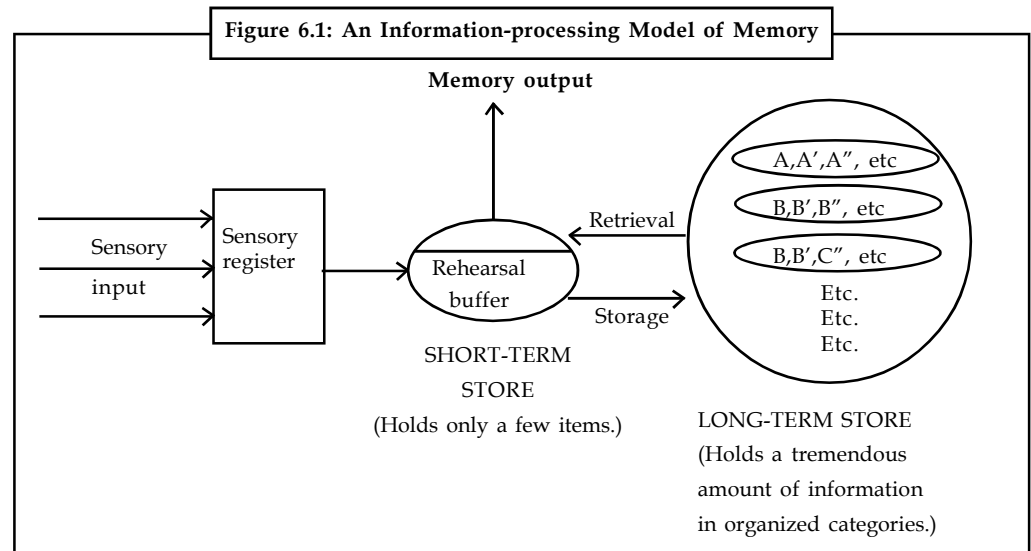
Figure 6.1: An Information-processing Model of Memory

Memory output

Sensory input

Sensory register

Rehearsal buffer

Retrieval

Storage

SHORT-TERM STORE (Holds only a few items.)

A,A′,A″, etc

B,B′,B″, etc

B,B′,C″, etc

Etc.
Etc.
Etc.

LONG-TERM STORE (Holds a tremendous amount of information in organized categories.)